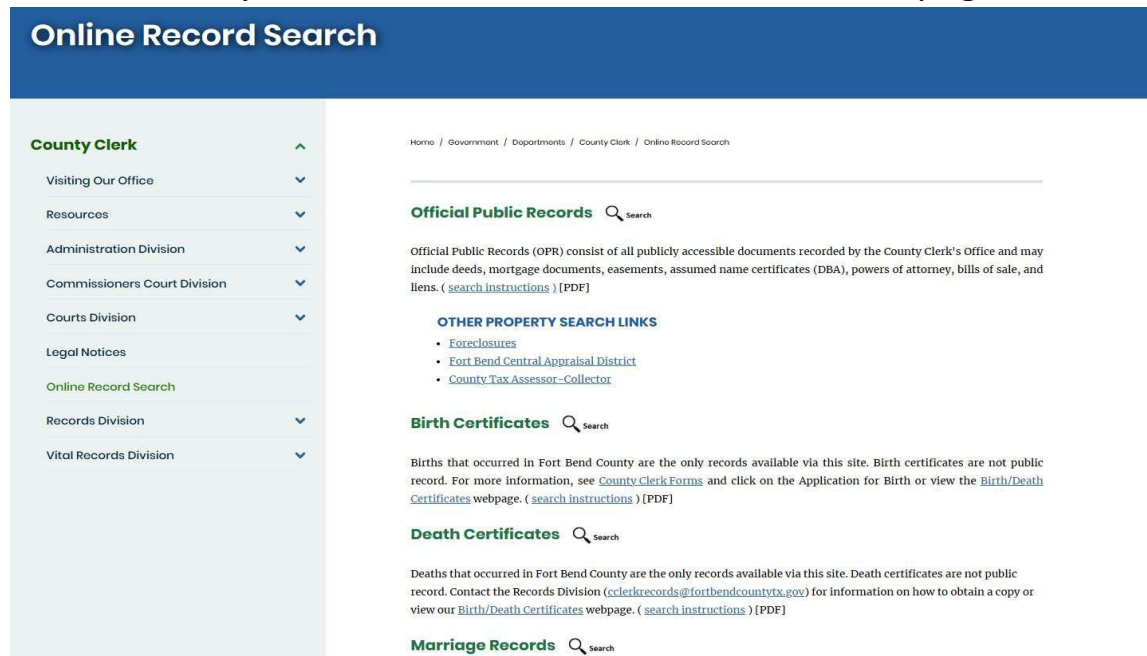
Online Record Search

County Clerk
Visiting Our Office
Resources
Administration Division
Commissioners Court Division
Courts Division
Legal Notices
Online Record Search
Records Division
Vital Records Division

Home / Government / Departments / County Clerk / Online Record Search

Official Public Records Search

Official Public Records (OPR) consist of all publicly accessible documents recorded by the County Clerk's Office and may include deeds, mortgage documents, easements, assumed name certificates (DBA), powers of attorney, bills of sale, and liens. ( search instructions ) [PDF]

OTHER PROPERTY SEARCH LINKS
• Foreclosures
• Fort Bend Central Appraisal District
• County Tax Assessor-Collector

Birth Certificates Search

Births that occurred in Fort Bend County are the only records available via this site. Birth certificates are not public record. For more information, see County Clerk Forms and click on the Application for Birth or view the Birth/Death Certificates webpage. ( search instructions ) [PDF]

Death Certificates Search

Deaths that occurred in Fort Bend County are the only records available via this site. Death certificates are not public record. Contact the Records Division (cclerkrecords@fortbendcountytx.gov) for information on how to obtain a copy or view our Birth/Death Certificates webpage. ( search instructions ) [PDF]

Marriage Records Search